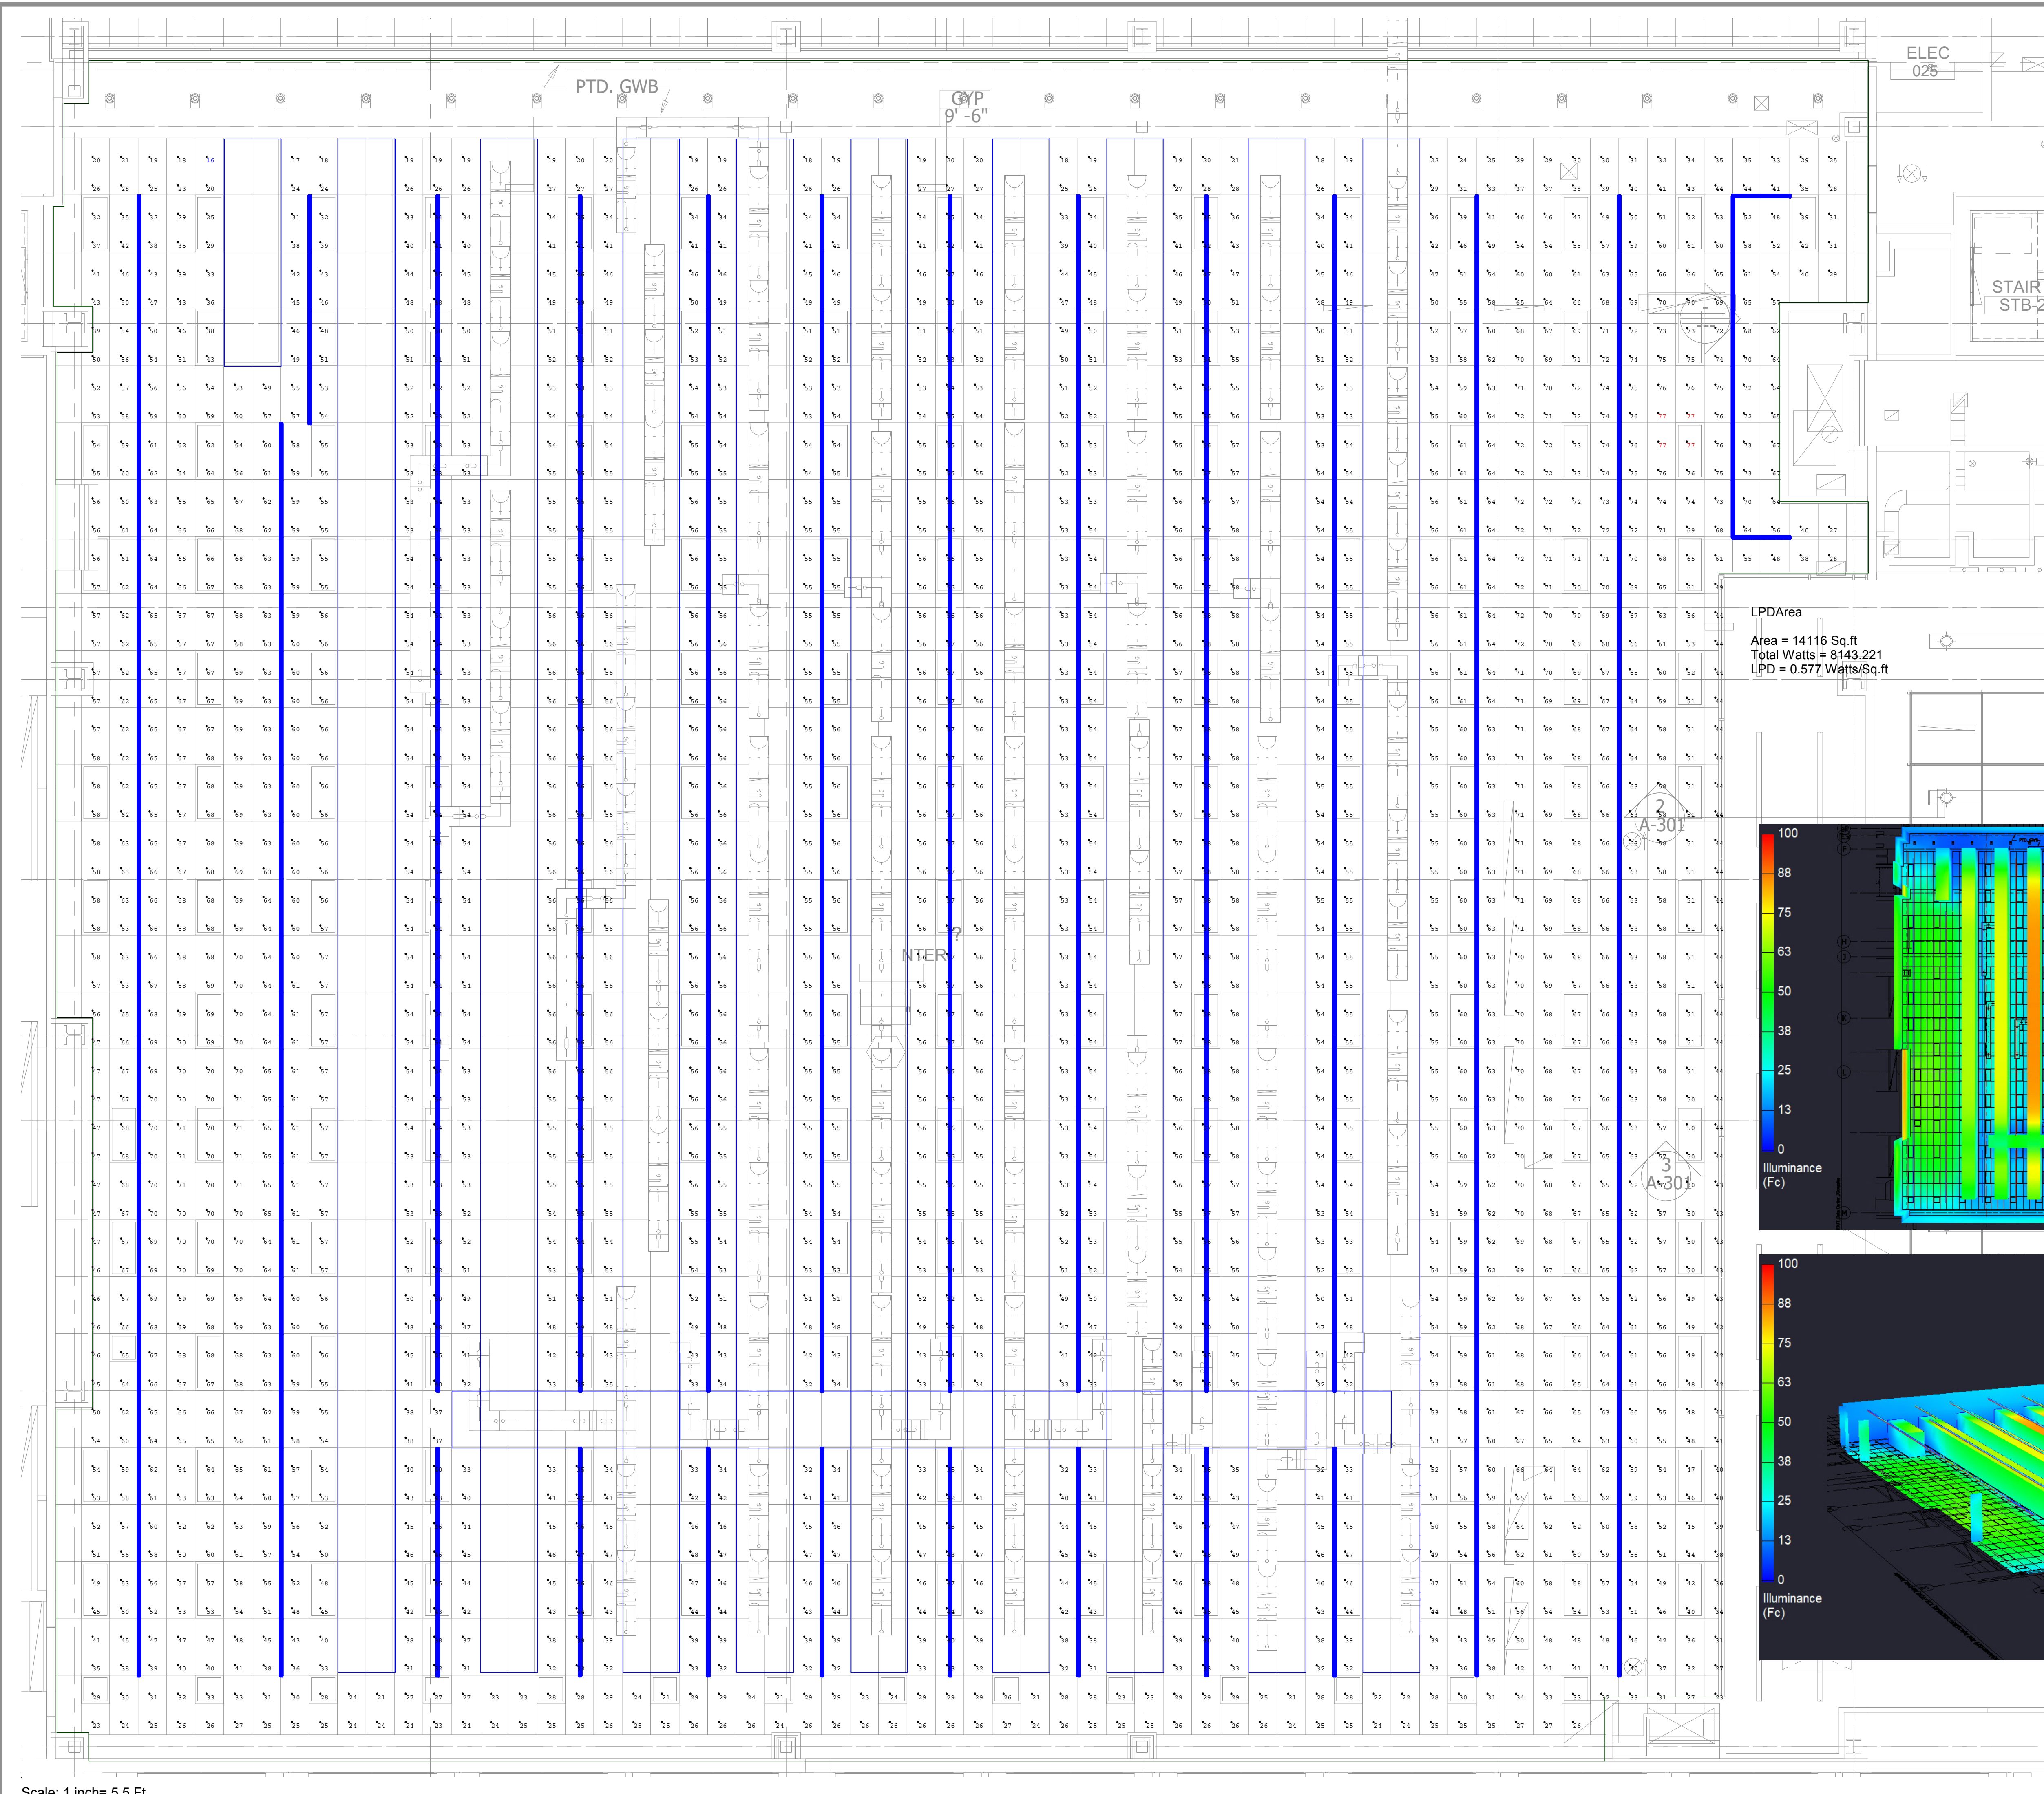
PTD. GWB

GYP
9'-6"

ELEC
025

STAIR
STB-2

LPDArea

Area = 14116 Sq.ft
Total Watts = 8143.221
LPD = 0.577 Watts/Sq.ft

2
A-301

3
A-301

NTER

100
88
75
63
50
38
25
13
0
Illuminance
(Fc)

100
88
75
63
50
38
25
13
0
Illuminance
(Fc)

Scale: 1 inch= 5.5 Ft